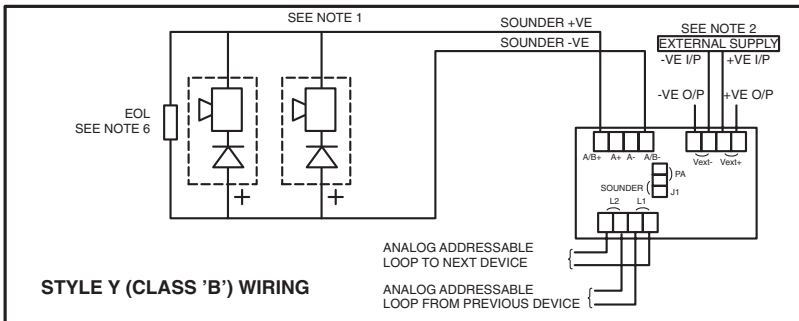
SEE NOTE 1

SOUNDER +VE

SOUNDER -VE

SEE NOTE 2

EXTERNAL SUPPLY

-VE I/P

+VE I/P

-VE O/P

+VE O/P

EOL
SEE NOTE 6

+

+

A/B+ A+ A- A/B-

Vext- Vext+

PA

SOUNDER

J1

L2 L1

ANALOG ADDRESSABLE
LOOP TO NEXT DEVICE

STYLE Y (CLASS 'B') WIRING

ANALOG ADDRESSABLE
LOOP FROM PREVIOUS DEVICE